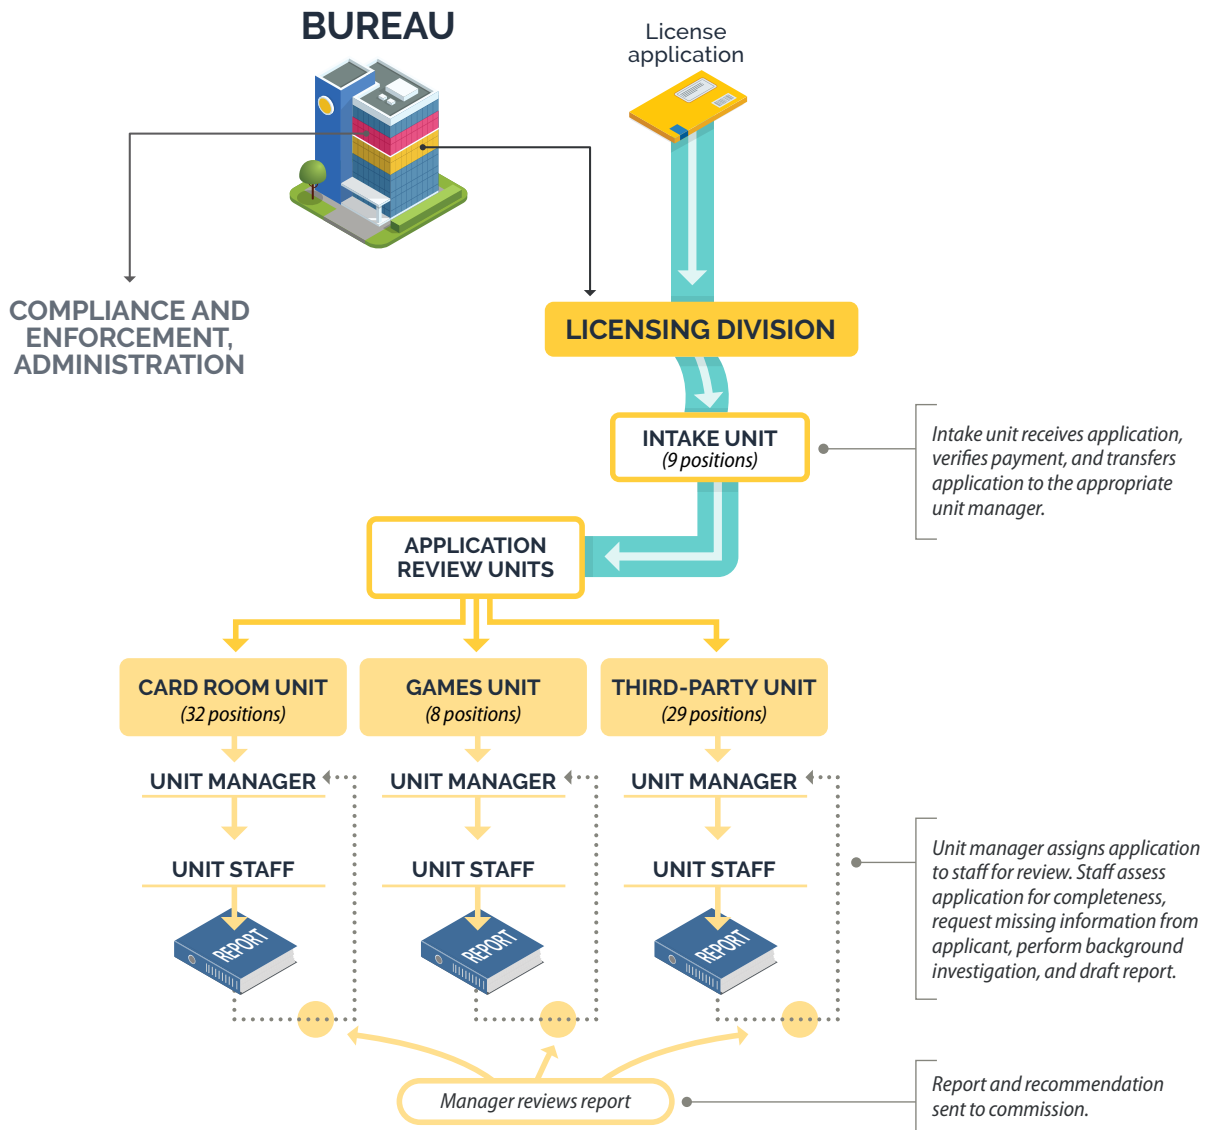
BUREAU

License application

COMPLIANCE AND ENFORCEMENT, ADMINISTRATION

LICENSING DIVISION

INTAKE UNIT
(9 positions)

Intake unit receives application, verifies payment, and transfers application to the appropriate unit manager.

APPLICATION REVIEW UNITS

CARD ROOM UNIT
(32 positions)

GAMES UNIT
(8 positions)

THIRD-PARTY UNIT
(29 positions)

UNIT MANAGER

UNIT MANAGER

UNIT MANAGER

UNIT STAFF

UNIT STAFF

UNIT STAFF

Unit manager assigns application to staff for review. Staff assess application for completeness, request missing information from applicant, perform background investigation, and draft report.

REPORT

REPORT

REPORT

Manager reviews report

Report and recommendation sent to commission.